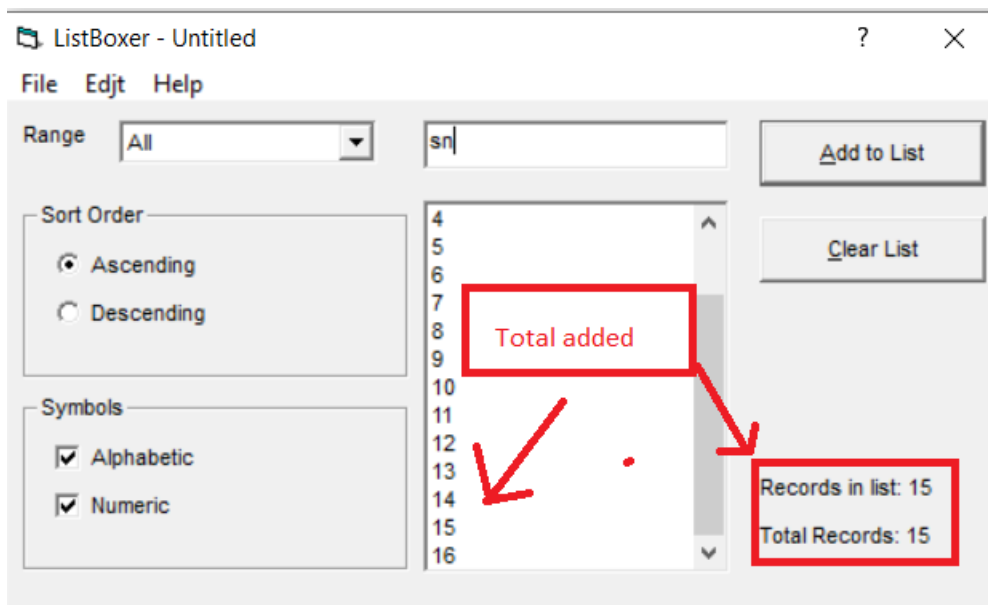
ListBoxer - Untitled

? ×

File Edjt Help

Range All

sn

Add to List

Clear List

Sort Order

Ascending

Descending

Symbols

Alphabetic

Numeric

4
5
6
7
8
9
10
11
12
13
14
15
16

Total added

Records in list: 15

Total Records: 15